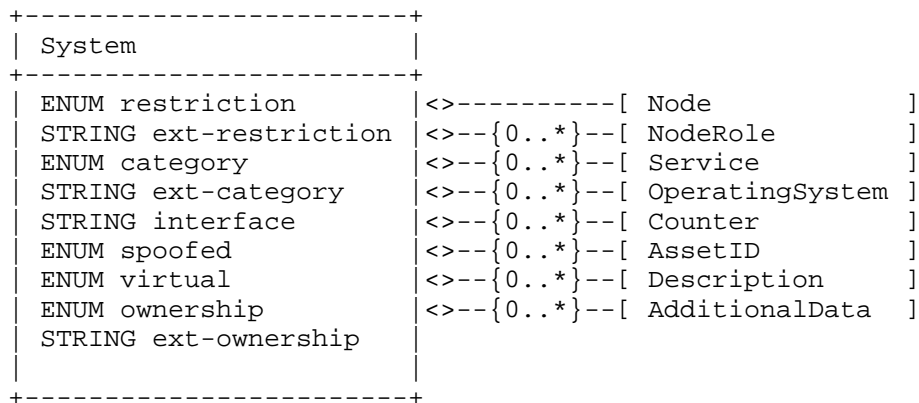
System

ENUM restriction |<>----------[ Node ]
STRING ext-restriction |<>--{0..*}--[ NodeRole ]
ENUM category |<>--{0..*}--[ Service ]
STRING ext-category |<>--{0..*}--[ OperatingSystem ]
STRING interface |<>--{0..*}--[ Counter ]
ENUM spoofed |<>--{0..*}--[ AssetID ]
ENUM virtual |<>--{0..*}--[ Description ]
ENUM ownership |<>--{0..*}--[ AdditionalData ]
STRING ext-ownership